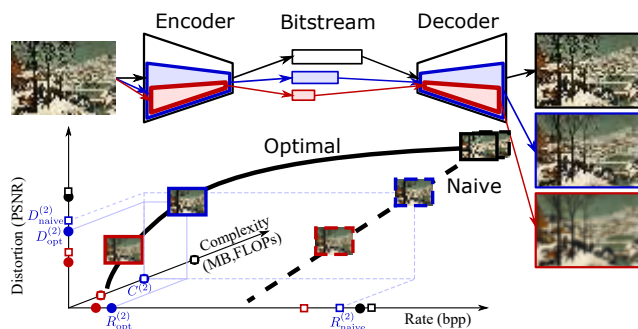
Encoder

Bitstream

Decoder

Optimal

Naive

Distortion (PSNR)

$D^{(2)}_{\text{naive}}$

$D^{(2)}_{\text{opt}}$

Complexity (MB,FLOPs)

$C^{(2)}$

$R^{(2)}_{\text{opt}}$

$R^{(2)}_{\text{naive}}$

Rate (bpp)